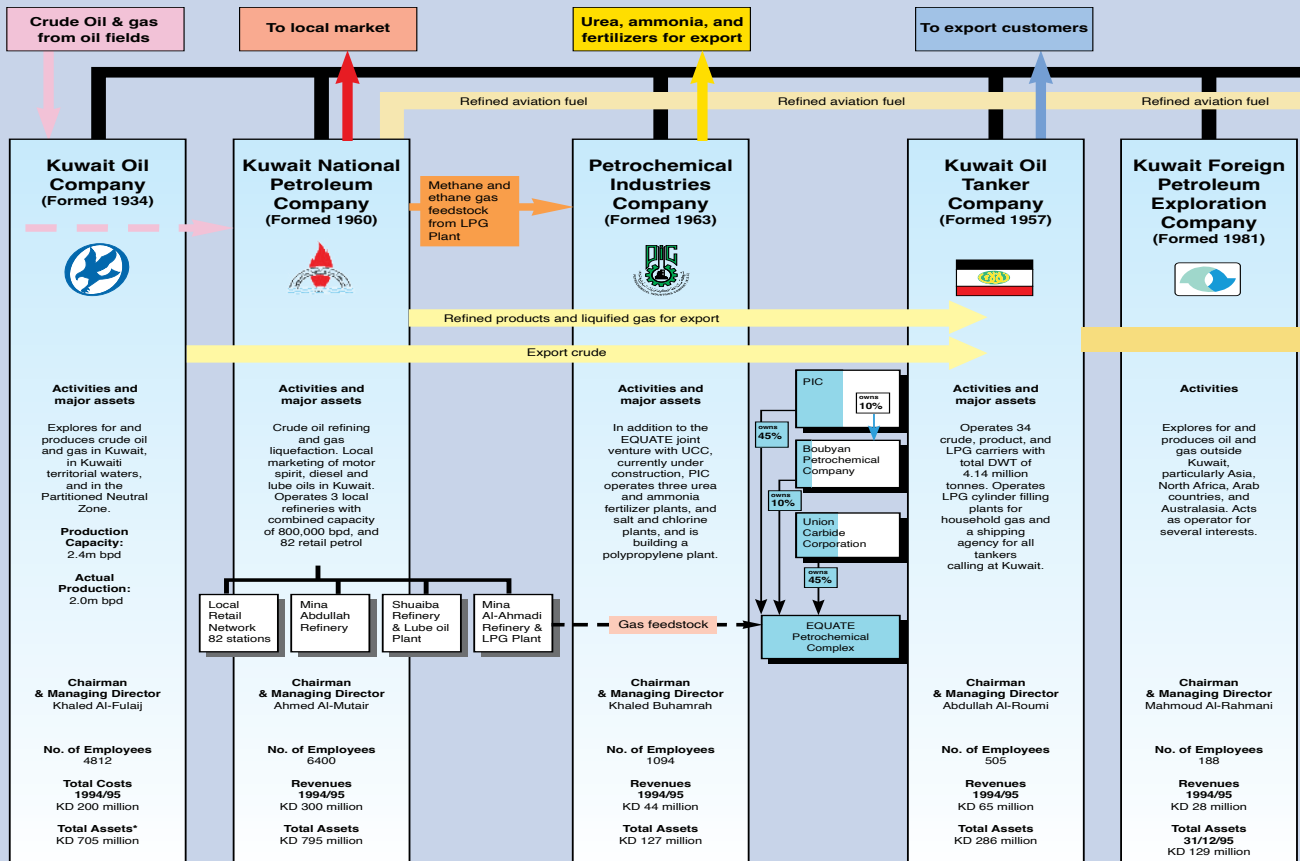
Crude Oil & gas from oil fields

To local market

Urea, ammonia, and fertilizers for export

To export customers

Refined aviation fuel

Refined aviation fuel

Refined aviation fuel

Kuwait Oil Company
(Formed 1934)

Kuwait National Petroleum Company
(Formed 1960)

Methane and ethane gas feedstock from LPG Plant

Petrochemical Industries Company
(Formed 1963)

Kuwait Oil Tanker Company
(Formed 1957)

Kuwait Foreign Petroleum Exploration Company
(Formed 1981)

Refined products and liquified gas for export

Export crude

Activities and major assets

Explores for and produces crude oil and gas in Kuwait, in Kuwaiti territorial waters, and in the Partitioned Neutral Zone.

Production Capacity:
2.4m bpd

Actual Production:
2.0m bpd

Chairman & Managing Director
Khaled Al-Fulaij

No. of Employees
4812

Total Costs 1994/95
KD 200 million

Total Assets*
KD 705 million

Activities and major assets

Crude oil refining and gas liquefaction. Local marketing of motor spirit, diesel and lube oils in Kuwait. Operates 3 local refineries with combined capacity of 800,000 bpd, and 82 retail petrol

Local Retail Network 82 stations

Mina Abdullah Refinery

Shuaiba Refinery & Lube oil Plant

Mina Al-Ahmadi Refinery & LPG Plant

Chairman & Managing Director
Ahmed Al-Mutair

No. of Employees
6400

Revenues 1994/95
KD 300 million

Total Assets
KD 795 million

Gas feedstock

Activities and major assets

In addition to the EQUATE joint venture with UCC, currently under construction, PIC operates three urea and ammonia fertilizer plants, and salt and chlorine plants, and is building a polypropylene plant.

Chairman & Managing Director
Khaled Buhamrah

No. of Employees
1094

Revenues 1994/95
KD 44 million

Total Assets
KD 127 million

PIC

owns 10%

owns 45%

Boubyan Petrochemical Company

owns 10%

Union Carbide Corporation

owns 45%

EQUATE Petrochemical Complex

Activities and major assets

Operates 34 crude, product, and LPG carriers with total DWT of 4.14 million tonnes. Operates LPG cylinder filling plants for household gas and a shipping agency for all tankers calling at Kuwait.

Chairman & Managing Director
Abdullah Al-Roumi

No. of Employees
505

Revenues 1994/95
KD 65 million

Total Assets
KD 286 million

Activities

Explores for and produces oil and gas outside Kuwait, particularly Asia, North Africa, Arab countries, and Australasia. Acts as operator for several interests.

Chairman & Managing Director
Mahmoud Al-Rahmani

No. of Employees
188

Revenues 1994/95
KD 28 million

Total Assets 31/12/95
KD 129 million